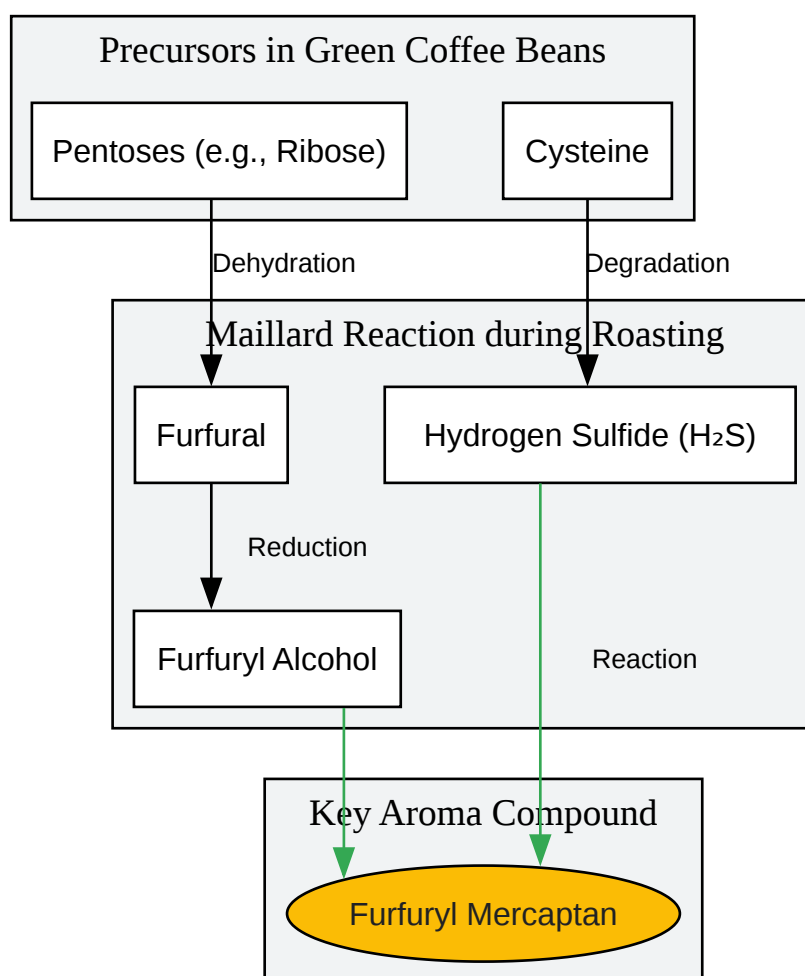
Precursors in Green Coffee Beans

Pentoses (e.g., Ribose)

Cysteine

Dehydration

Degradation

Maillard Reaction during Roasting

Furfural

Hydrogen Sulfide ($H_2S$)

Reduction

Furfuryl Alcohol

Reaction

Key Aroma Compound

Furfuryl Mercaptan